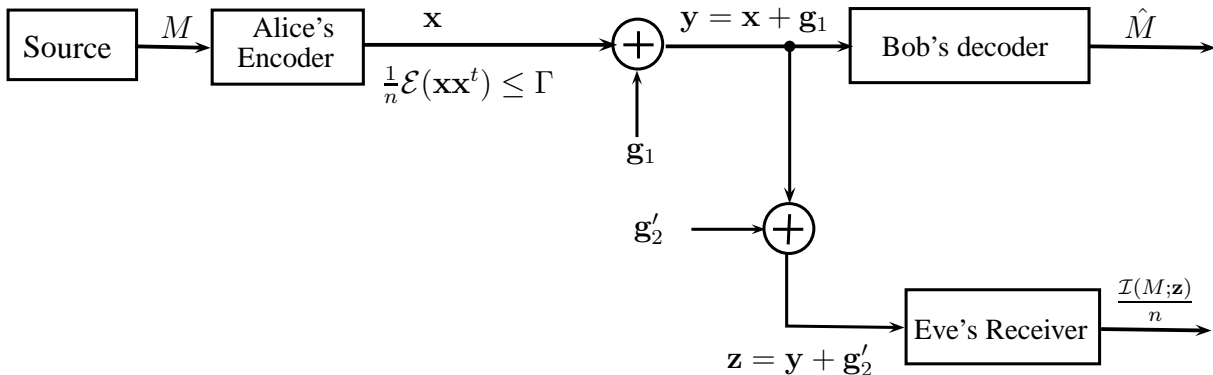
Source $M$ Alice's Encoder $\mathbf{x}$ $\frac{1}{n}\mathcal{E}(\mathbf{x}\mathbf{x}^t) \leq \Gamma$ $\mathbf{y} = \mathbf{x} + \mathbf{g}_1$ Bob's decoder $\hat{M}$

$\mathbf{g}_1$

$\mathbf{g}_2'$

Eve's Receiver $\frac{\mathcal{I}(M;\mathbf{z})}{n}$

$\mathbf{z} = \mathbf{y} + \mathbf{g}_2'$